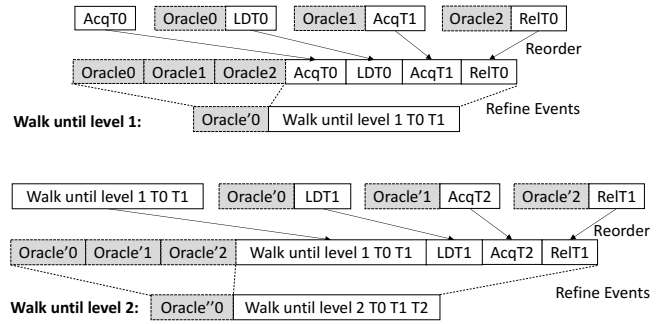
AcqT0

Oracle0 LDT0

Oracle1 AcqT1

Oracle2 RelT0

Reorder

| Oracle0 | Oracle1 | Oracle2 | AcqT0 | LDT0 | AcqT1 | RelT0 |
|---|---|---|---|---|---|---|

Refine Events

Walk until level 1:

Oracle'0 Walk until level 1 T0 T1

Walk until level 1 T0 T1

Oracle'0 LDT1

Oracle'1 AcqT2

Oracle'2 RelT1

Reorder

| Oracle'0 | Oracle'1 | Oracle'2 | Walk until level 1 T0 T1 | LDT1 | AcqT2 | RelT1 |
|---|---|---|---|---|---|---|

Walk until level 2:

Oracle''0 Walk until level 2 T0 T1 T2

Refine Events